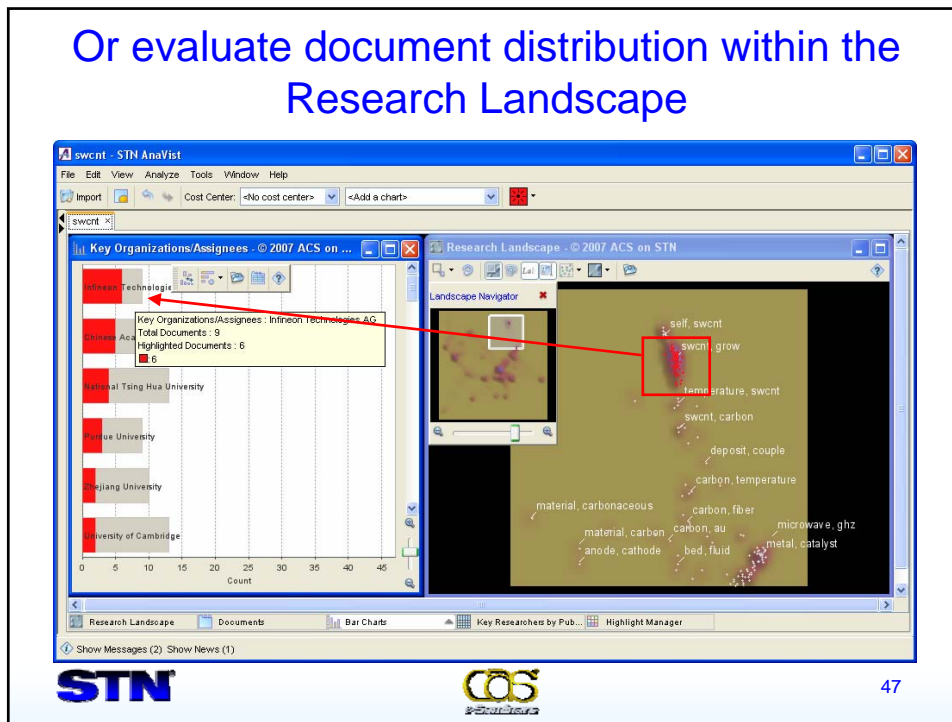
Or evaluate document distribution within the Research Landscape

swcnt - STN AnaVist

File Edit View Analyze Tools Window Help

Import Cost Center: <No cost center> <Add a chart>

swcnt ×

Key Organizations/Assignees - © 2007 ACS on ...

Infineon Technologie

Key Organizations/Assignees : Infineon Technologies AG
Total Documents : 9
Highlighted Documents : 6
6

Chinese Aca

National Tsing Hua University

Purdue University

Zhejiang University

University of Cambridge

0 5 10 15 20 25 30 35 40 45
Count

Research Landscape - © 2007 ACS on STN

Landscape Navigator

self, swcnt
swcnt, grow
temperature, swcnt
swcnt, carbon
deposit, couple
carbon, temperature
material, carbonaceous
carbon, fiber
material, carbon
carbon, au
microwave, ghz
anode, cathode
bed, fluid
metal, catalyst

Research Landscape Documents Bar Charts Key Researchers by Pub... Highlight Manager

Show Messages (2) Show News (1)

STN

CAS

47